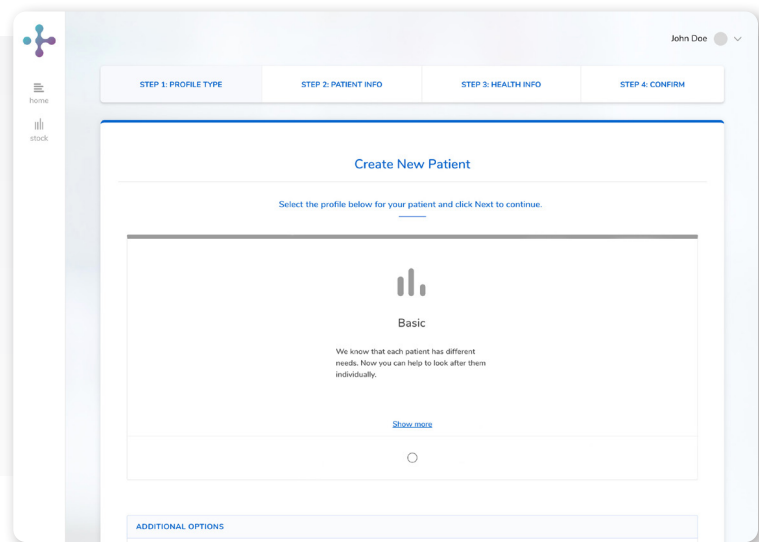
home
stock

John Doe

STEP 1: PROFILE TYPE
STEP 2: PATIENT INFO
STEP 3: HEALTH INFO
STEP 4: CONFIRM

Create New Patient

Select the profile below for your patient and click Next to continue.

Basic

We know that each patient has different needs. Now you can help to look after them individually.

Show more

ADDITIONAL OPTIONS